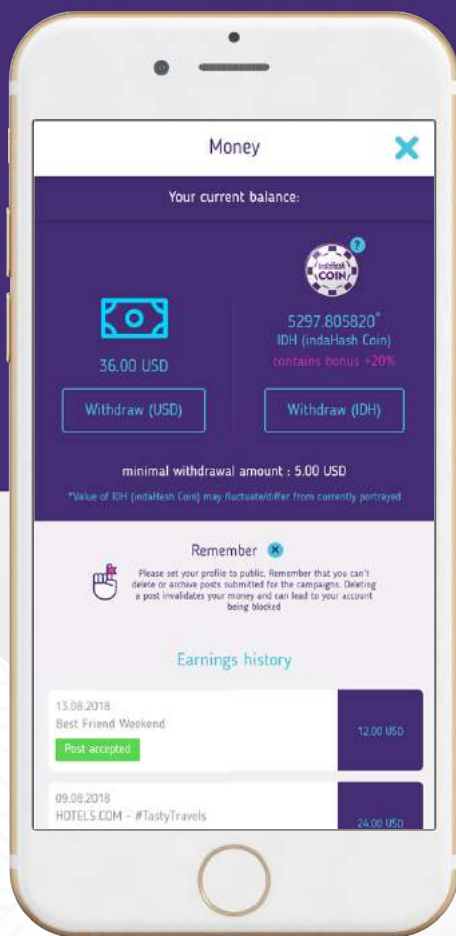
Money

Your current balance:

indaHash COIN

36.00 USD

5297.805820*
IDH (indaHash Coin)
contains bonus +20%

Withdraw (USD)

Withdraw (IDH)

minimal withdrawal amount : 5.00 USD

*Value of IDH (indaHash Coin) may fluctuate/differ from currently portrayed

Remember

Please set your profile to public. Remember that you can't delete or archive posts submitted for the campaigns. Deleting a post invalidates your money and can lead to your account being blocked

Earnings history

13.08.2018
Best Friend Weekend
Post accepted
12.00 USD

09.08.2018
HOTELS.COM - #TastyTravels
24.00 USD